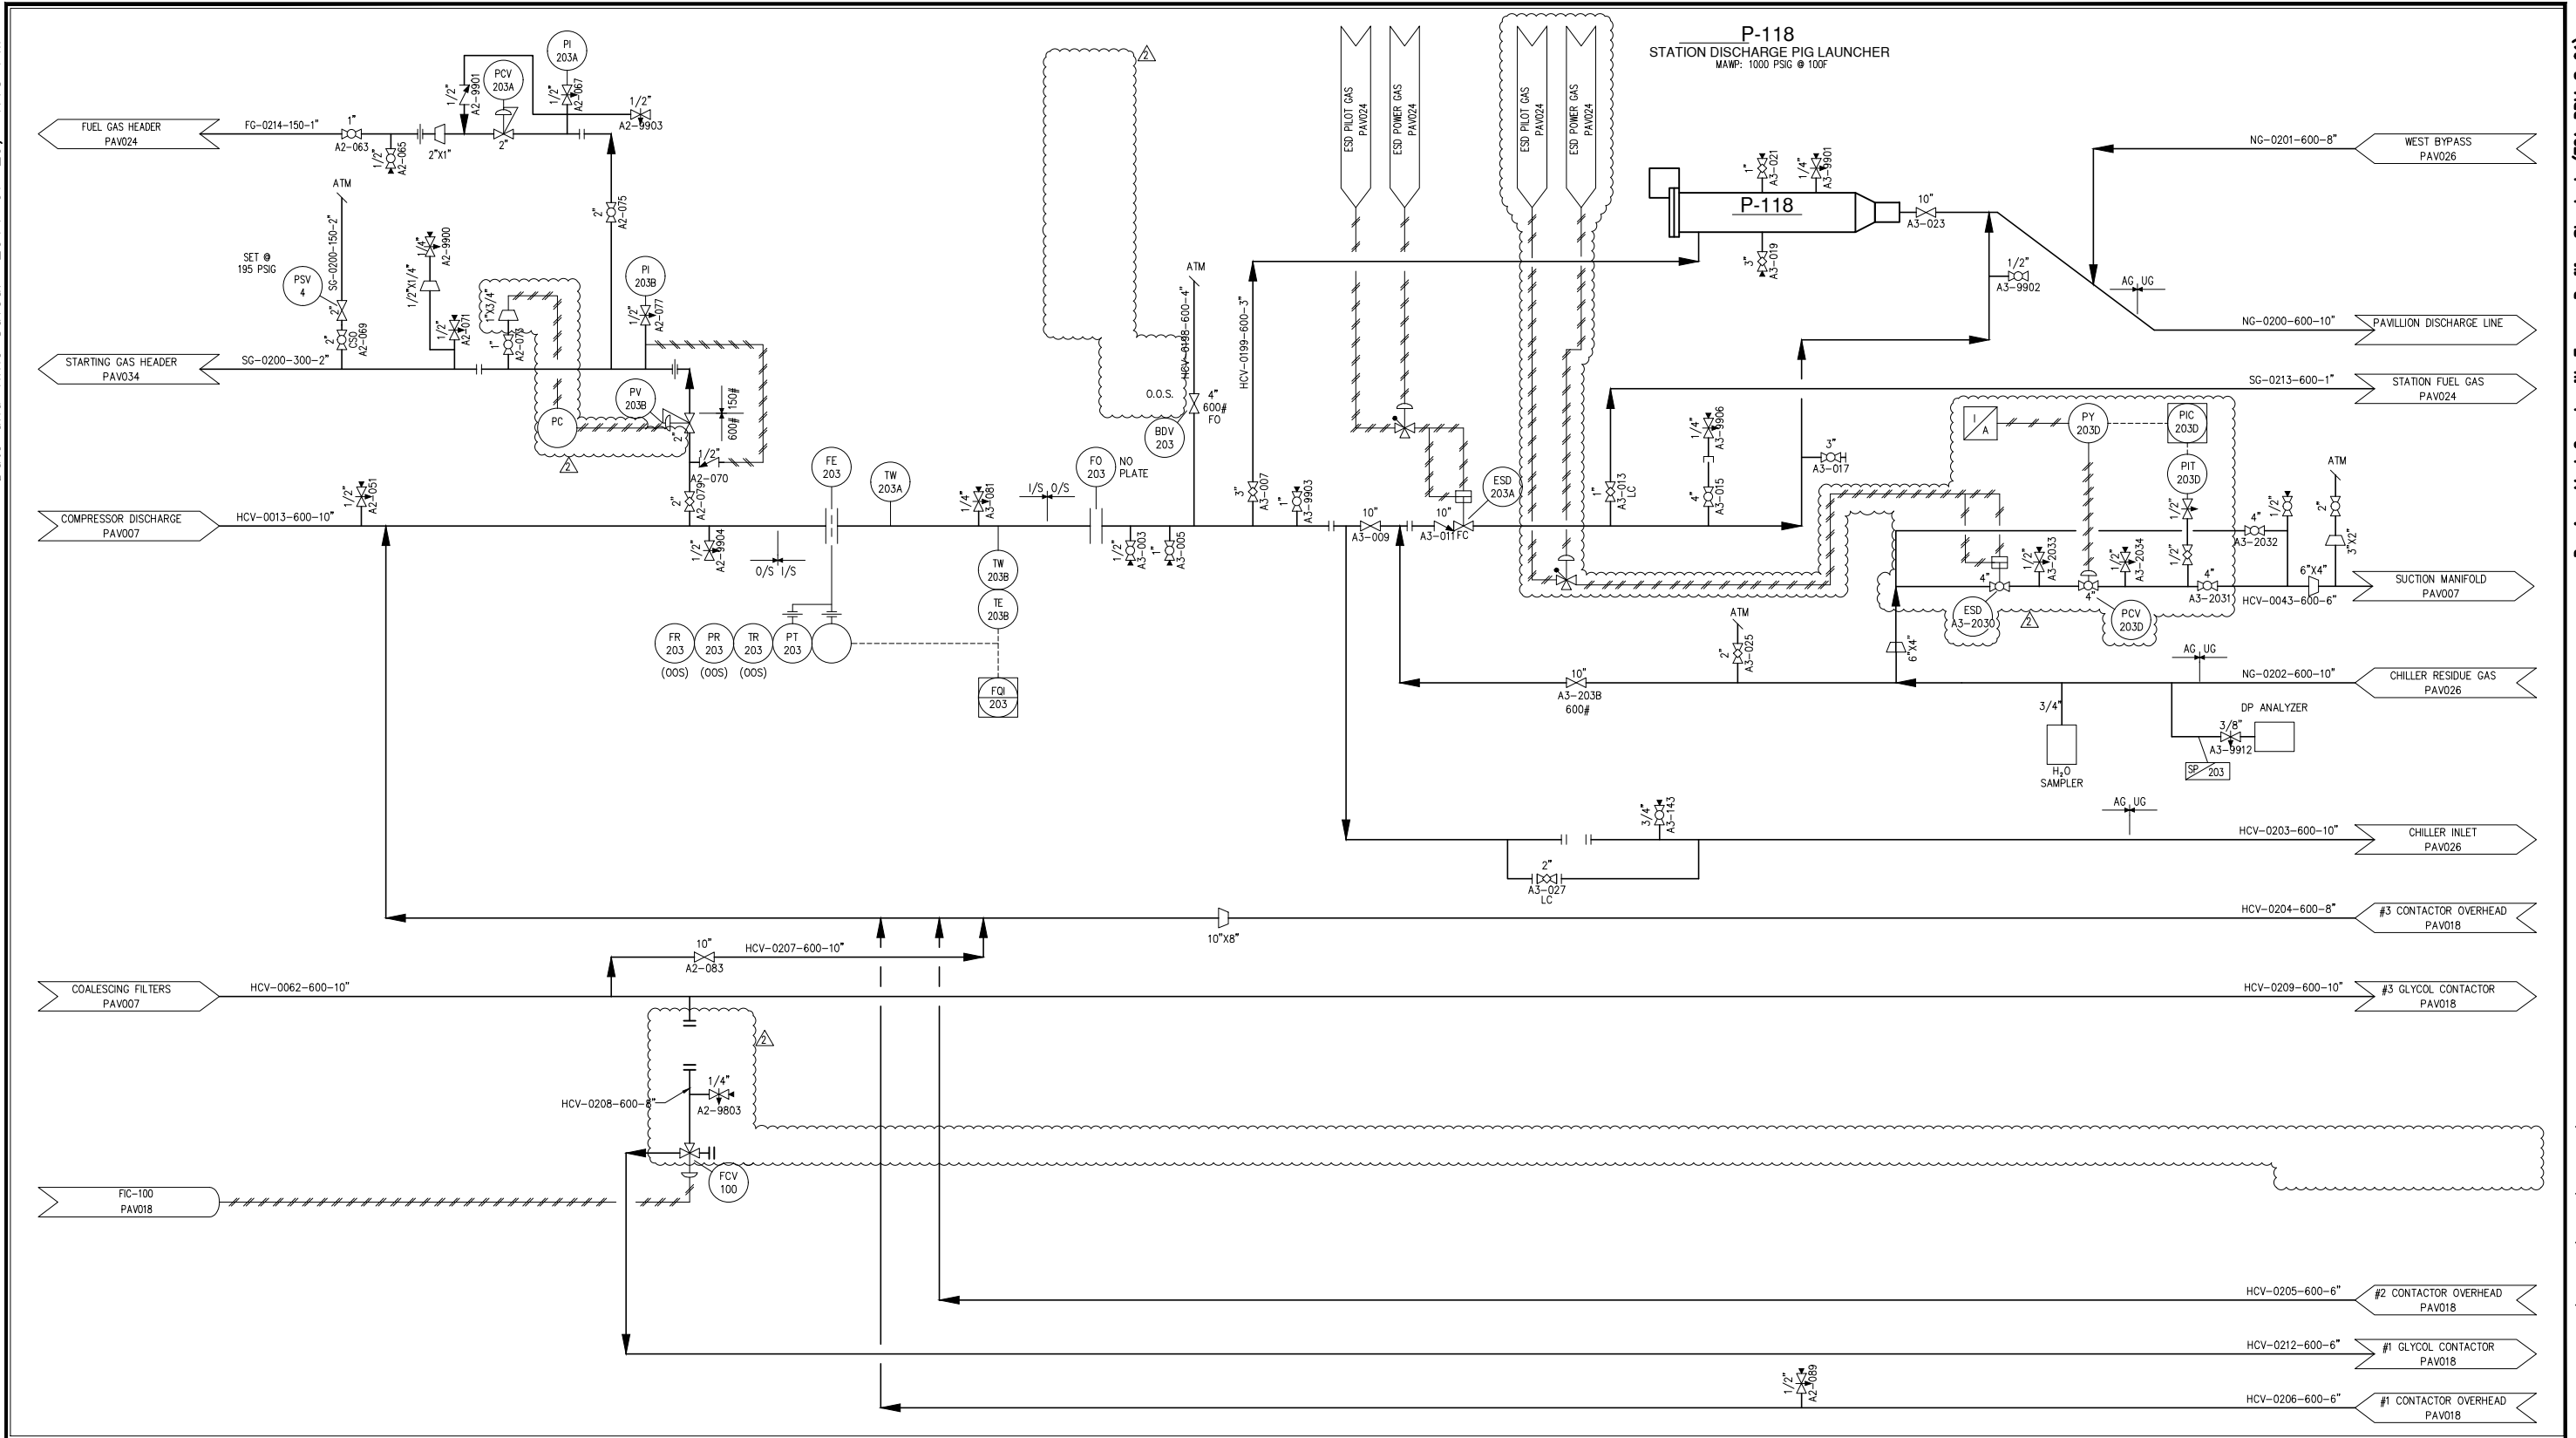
P-118
STATION DISCHARGE PIG LAUNCHER
MAWP: 1000 PSIG @ 100F

FUEL GAS HEADER PAV024
FG-0214-150-1"
1" A2-063
1/2" A2-065
2"X1"
PCV 203A
1/2" A2-9901
2"
PI 203A
1/2" A2-067
1/2" A2-9903
2" A2-075
ATM
SET @ 195 PSIG
PSV 4
SG-0200-150-2"
2" CSO A2-069
1/4" A2-9900
1/2"X1/4"
1/2" A2-071
1"X3/4"
1" A2-073
PI 203B
1/2" A2-077
STARTING GAS HEADER PAV034
SG-0200-300-2"
PV 203B
PC
150# 600#
2"
1/2" A2-070
2"
2" A2-079
COMPRESSOR DISCHARGE PAV007
HCV-0013-600-10"
1/2" A2-051
1/2" A2-9904
0/S I/S
FE 203
TW 203A
1/4" A3-081
I/S 0/S
FO 203
NO PLATE
TW 203B
TE 203B
FR 203 (OOS)
PR 203 (OOS)
TR 203 (OOS)
PT 203
FQI 203
1/2" A3-003
1" A3-005
ATM
HCV-0198-600-4"
O.O.S.
4" 600# FO
BDV 203
HCV-0199-600-3"
3" A3-007
1" A3-9903
10" A3-009
10" A3-011 FC
ESD 203A
ESD PILOT GAS PAV024
ESD POWER GAS PAV024
ESD PILOT GAS PAV024
ESD POWER GAS PAV024
P-118
1" A3-021
1/4" A3-9901
3" A3-019
10" A3-023
1/2" A3-9902
NG-0201-600-8"
WEST BYPASS PAV026
AG UG
NG-0200-600-10"
PAVILLION DISCHARGE LINE
SG-0213-600-1"
STATION FUEL GAS PAV024
1/4" A3-9906
3" A3-017
1" A3-013 LC
4" A3-015
I/A
PY 203D
PIC 203D
PIT 203D
ATM
1/2" A3-2033
1/2" A3-2034
4"
4"
1/2"
4" A3-2032
1/2"
2" 3"X2"
4" A3-2031
6"X4"
HCV-0043-600-6"
SUCTION MANIFOLD PAV007
ESD A3-2030
PCV 203D
ATM
2" A3-025
6"X4"
AG UG
NG-0202-600-10"
CHILLER RESIDUE GAS PAV026
10" A3-203B 600#
3/4"
H$_2$O SAMPLER
DP ANALYZER
3/8" A3-9912
SP 203
3/4" A3-143
AG UG
HCV-0203-600-10"
CHILLER INLET PAV026
2" A3-027 LC
HCV-0204-600-8"
#3 CONTACTOR OVERHEAD PAV018
10"X8"
10" A2-083
HCV-0207-600-10"
COALESCING FILTERS PAV007
HCV-0062-600-10"
HCV-0209-600-10"
#3 GLYCOL CONTACTOR PAV018
HCV-0208-600-8"
1/4" A2-9803
FCV 100
FIC-100 PAV018
HCV-0205-600-6"
#2 CONTACTOR OVERHEAD PAV018
HCV-0212-600-6"
#1 GLYCOL CONTACTOR PAV018
1/2" A2-089
HCV-0206-600-6"
#1 CONTACTOR OVERHEAD PAV018